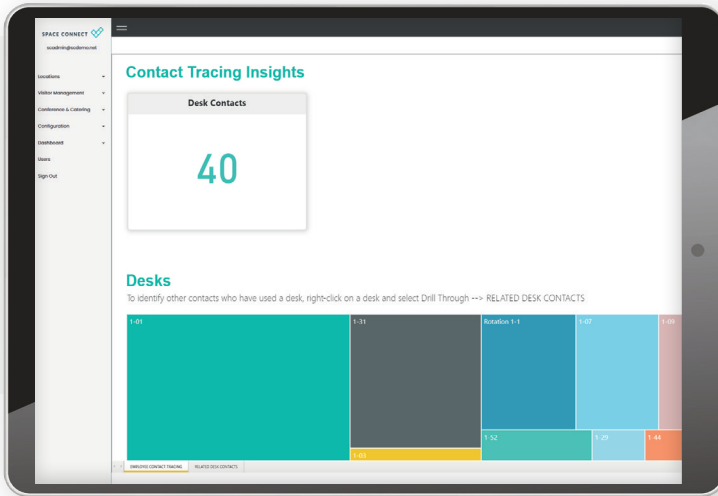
SPACE CONNECT

scadmin@scdemo.net

Locations

Visitor Management

Conference & Catering

Configuration

Dashboard

Users

Sign Out

Contact Tracing Insights

Desk Contacts

40

Desks

To identify other contacts who have used a desk, right-click on a desk and select Drill Through --> RELATED DESK CONTACTS

1-01

1-31

Rotation 1-1

1-07

1-09

1-03

1-52

1-29

1-44

EMPLOYEE CONTACT TRACING

RELATED DESK CONTACTS